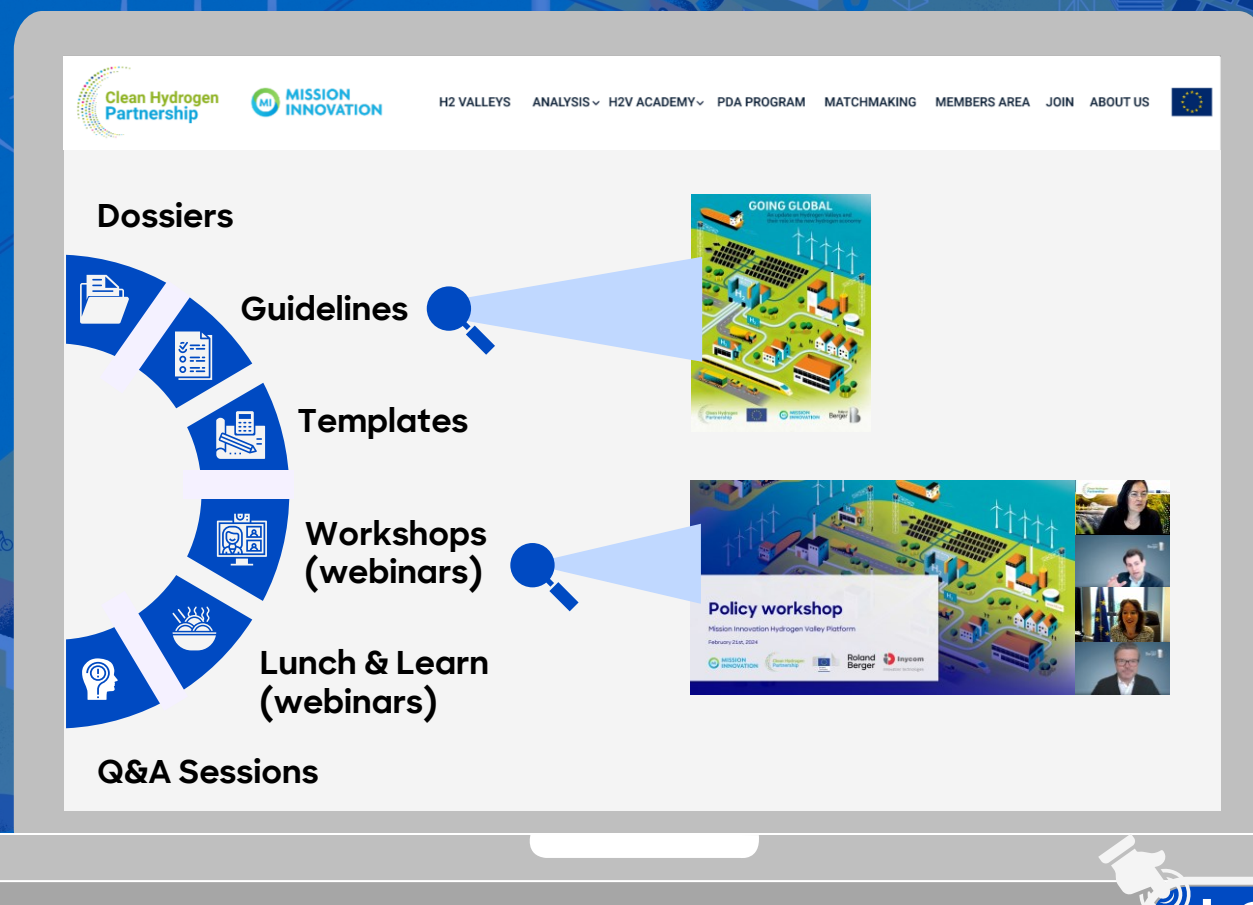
Clean Hydrogen Partnership

MI MISSION INNOVATION

H2 VALLEYS ANALYSIS H2V ACADEMY PDA PROGRAM MATCHMAKING MEMBERS AREA JOIN ABOUT US

Dossiers

Guidelines

Templates

Workshops (webinars)

Lunch & Learn (webinars)

Q&A Sessions

GOING GLOBAL

An update on Hydrogen Valleys and their role in the new hydrogen economy

Clean Hydrogen Partnership MISSION INNOVATION Roland Berger

Policy workshop

Mission Innovation Hydrogen Valley Platform

February 21st, 2024

MISSION INNOVATION Clean Hydrogen Partnership Roland Berger Inycom